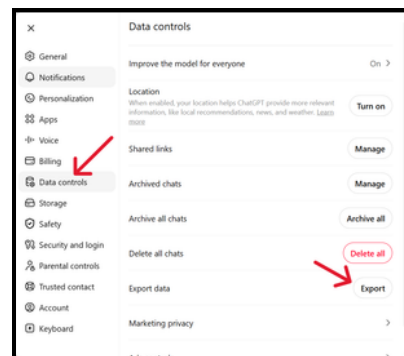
×

General
Notifications
Personalization
Apps
Voice
Billing
Data controls
Storage
Safety
Security and login
Parental controls
Trusted contact
Account
Keyboard

Data controls

Improve the model for everyone On >

Location
When enabled, your location helps ChatGPT provide more relevant information, like local recommendations, news, and weather. Learn more
Turn on

Shared links Manage

Archived chats Manage

Archive all chats Archive all

Delete all chats Delete all

Export data Export

Marketing privacy >

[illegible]